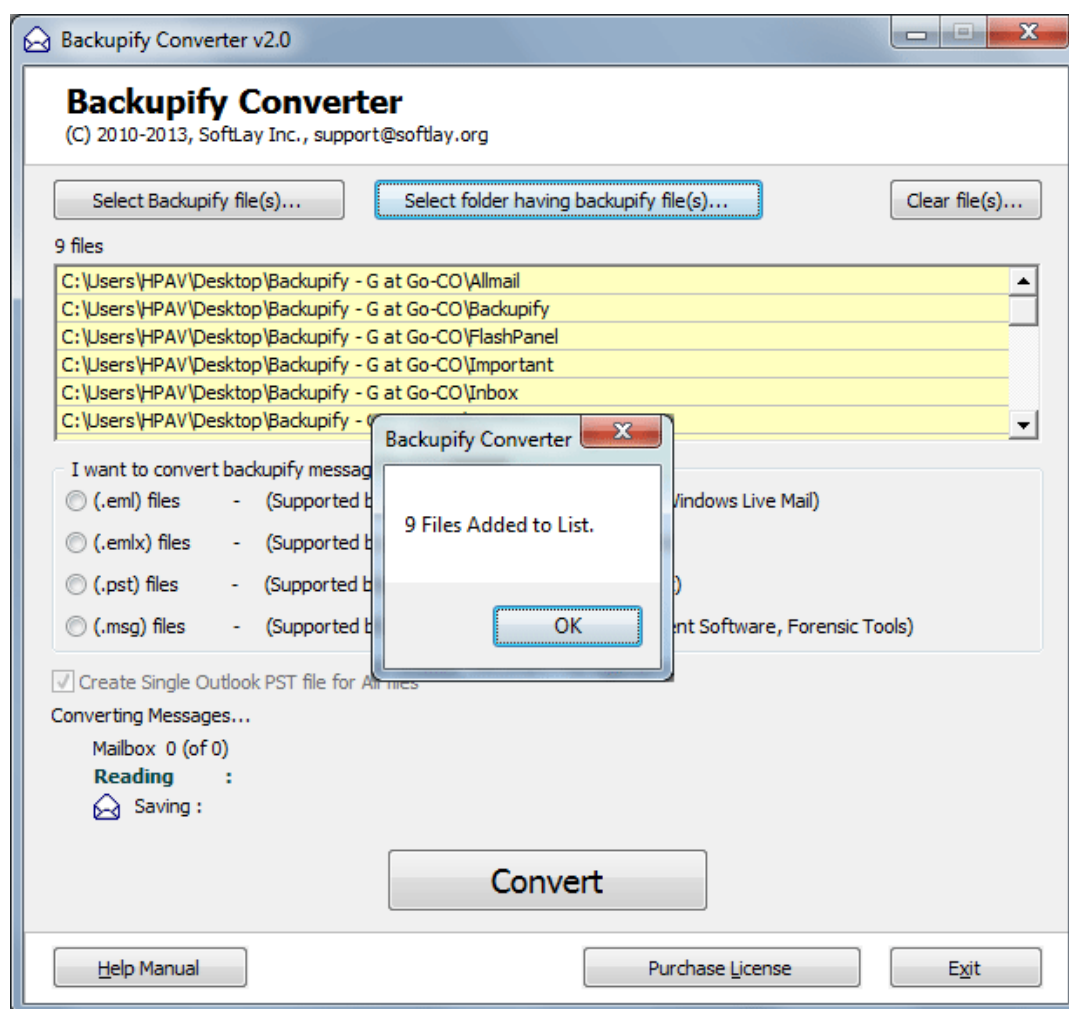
Backupify Converter v2.0

Backupify Converter
(C) 2010-2013, SoftLay Inc., support@softlay.org

Select Backupify file(s)...
Select folder having backupify file(s)...
Clear file(s)...

9 files

C:\Users\HPAV\Desktop\Backupify - G at Go-CO\Allmail
C:\Users\HPAV\Desktop\Backupify - G at Go-CO\Backupify
C:\Users\HPAV\Desktop\Backupify - G at Go-CO\FlashPanel
C:\Users\HPAV\Desktop\Backupify - G at Go-CO\Important
C:\Users\HPAV\Desktop\Backupify - G at Go-CO\Inbox
C:\Users\HPAV\Desktop\Backupify - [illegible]

I want to convert backupify messag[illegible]
(.eml) files - (Supported b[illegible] Windows Live Mail)
(.emlx) files - (Supported b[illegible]
(.pst) files - (Supported b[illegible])
(.msg) files - (Supported b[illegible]ent Software, Forensic Tools)

Backupify Converter

9 Files Added to List.

OK

Create Single Outlook PST file for All files

Converting Messages...
Mailbox 0 (of 0)
Reading :
Saving :

Convert

Help Manual
Purchase License
Exit